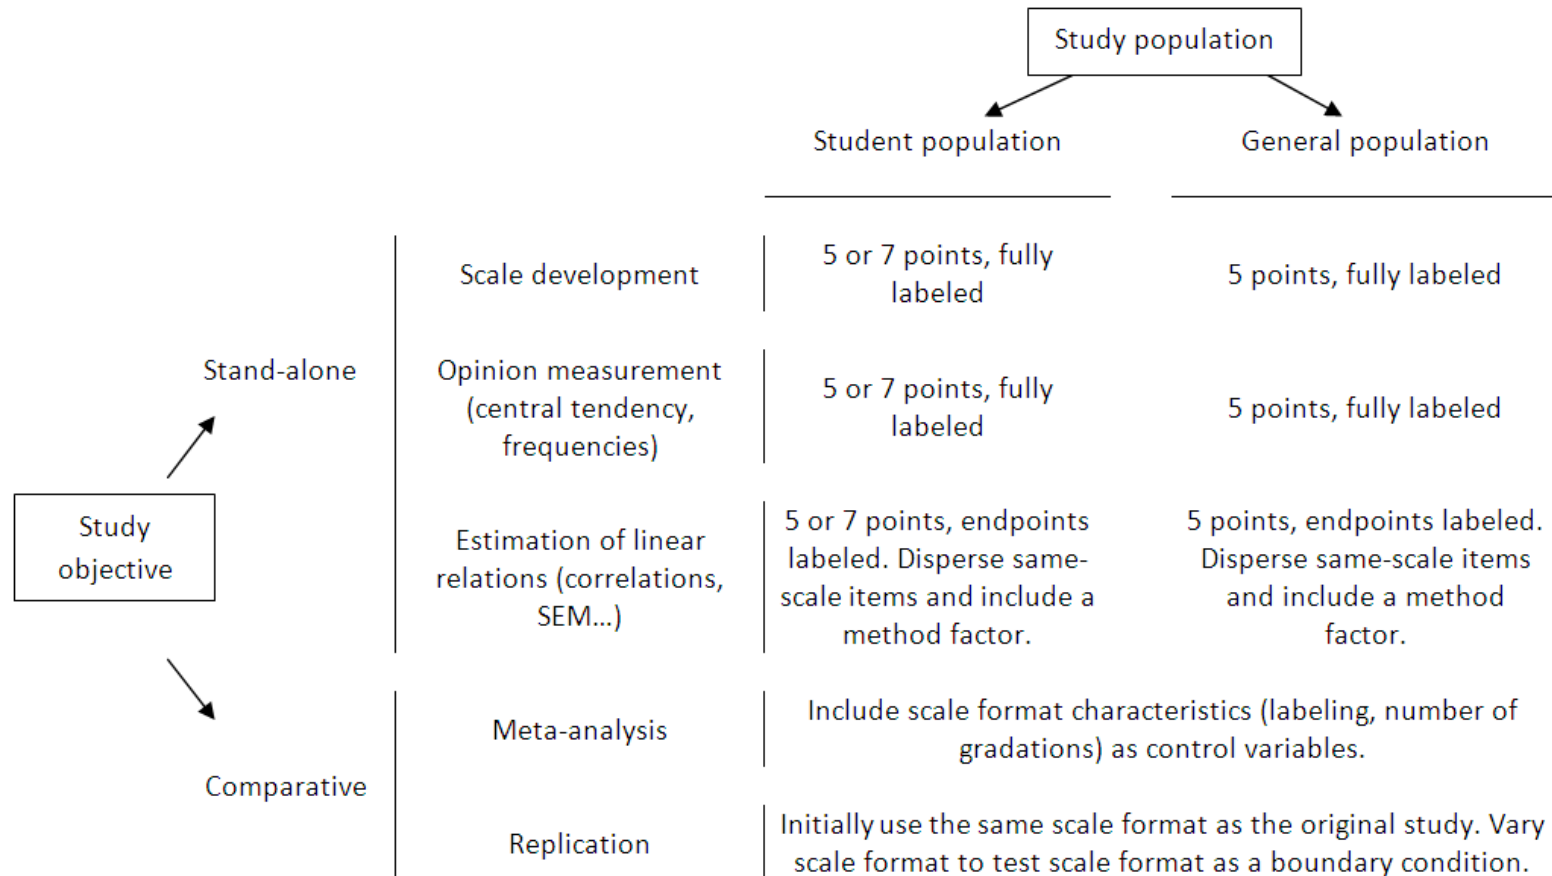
Study population

Student population

General population

Study objective

Stand-alone

Comparative

| | Student population | General population |
|---|---|---|
| Scale development | 5 or 7 points, fully labeled | 5 points, fully labeled |
| Opinion measurement (central tendency, frequencies) | 5 or 7 points, fully labeled | 5 points, fully labeled |
| Estimation of linear relations (correlations, SEM...) | 5 or 7 points, endpoints labeled. Disperse same-scale items and include a method factor. | 5 points, endpoints labeled. Disperse same-scale items and include a method factor. |
| Meta-analysis | Include scale format characteristics (labeling, number of gradations) as control variables. | |
| Replication | Initially use the same scale format as the original study. Vary scale format to test scale format as a boundary condition. | |